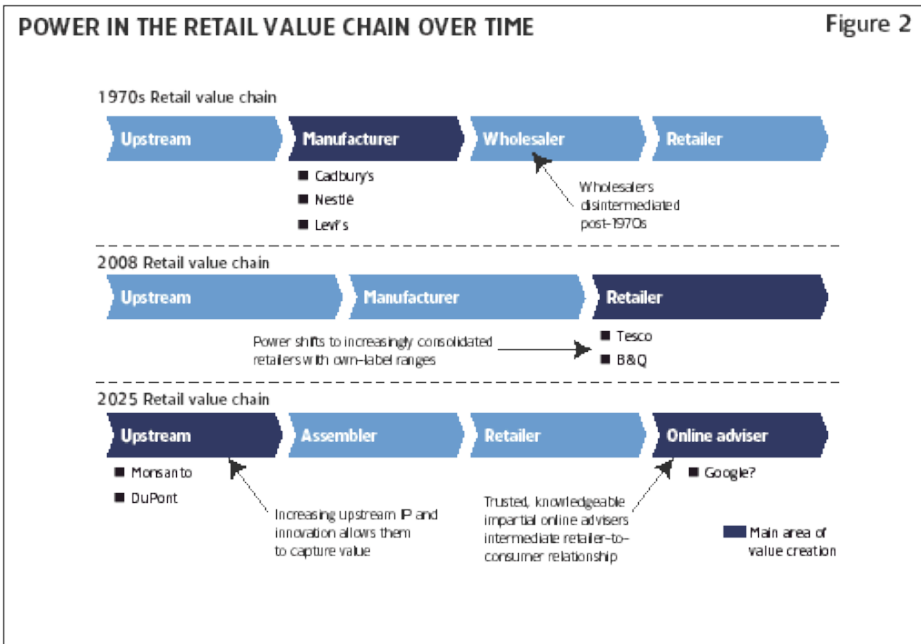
POWER IN THE RETAIL VALUE CHAIN OVER TIME

Figure 2

1970s Retail value chain

Upstream

Manufacturer

Wholesaler

Retailer

■ Cadbury's
■ Nestlé
■ Levi's

Wholesalers disintermediated post-1970s

2008 Retail value chain

Upstream

Manufacturer

Retailer

Power shifts to increasingly consolidated retailers with own-label ranges

■ Tesco
■ B&Q

2025 Retail value chain

Upstream

Assembler

Retailer

Online adviser

■ Monsanto
■ DuPont

Increasing upstream IP and innovation allows them to capture value

Trusted, knowledgeable impartial online advisers intermediate retailer-to-consumer relationship

■ Google?

Main area of value creation